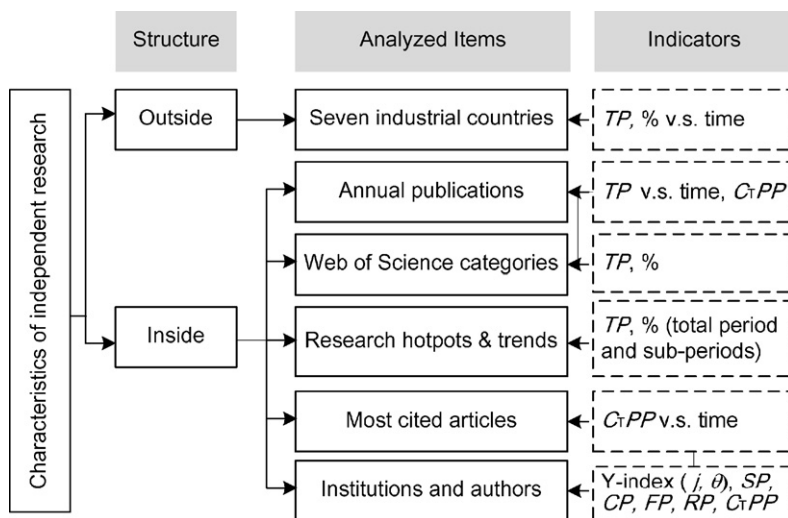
Structure

Analyzed Items

Indicators

Characteristics of independent research

Outside

Inside

Seven industrial countries

Annual publications

Web of Science categories

Research hotpots & trends

Most cited articles

Institutions and authors

$TP$, % v.s. time

$TP$ v.s. time, $C_TPP$

$TP$, %

$TP$, % (total period and sub-periods)

$C_TPP$ v.s. time

Y-index ( $j$, $\theta$), $SP$, $CP$, $FP$, $RP$, $C_TPP$